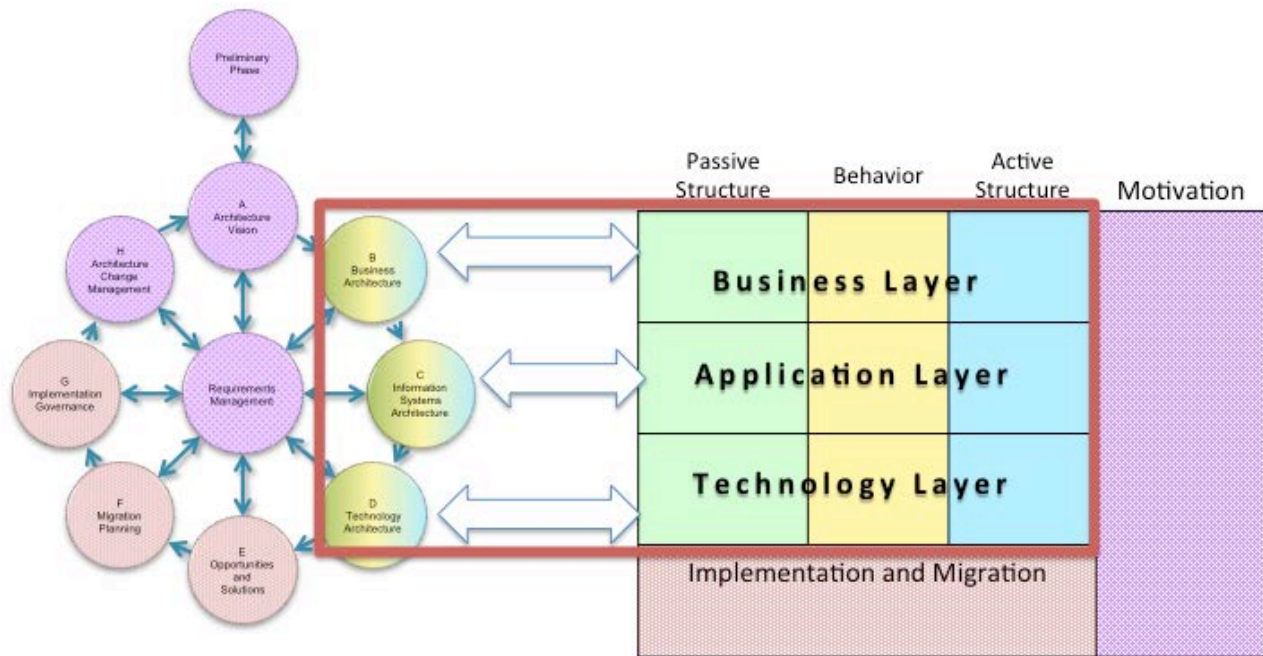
Preliminary Phase

A Architecture Vision

H Architecture Change Management

B Business Architecture

G Implementation Governance

Requirements Management

C Information Systems Architecture

F Migration Planning

E Opportunities and Solutions

D Technology Architecture

Passive Structure

Behavior

Active Structure

Motivation

Business Layer

Application Layer

Technology Layer

Implementation and Migration